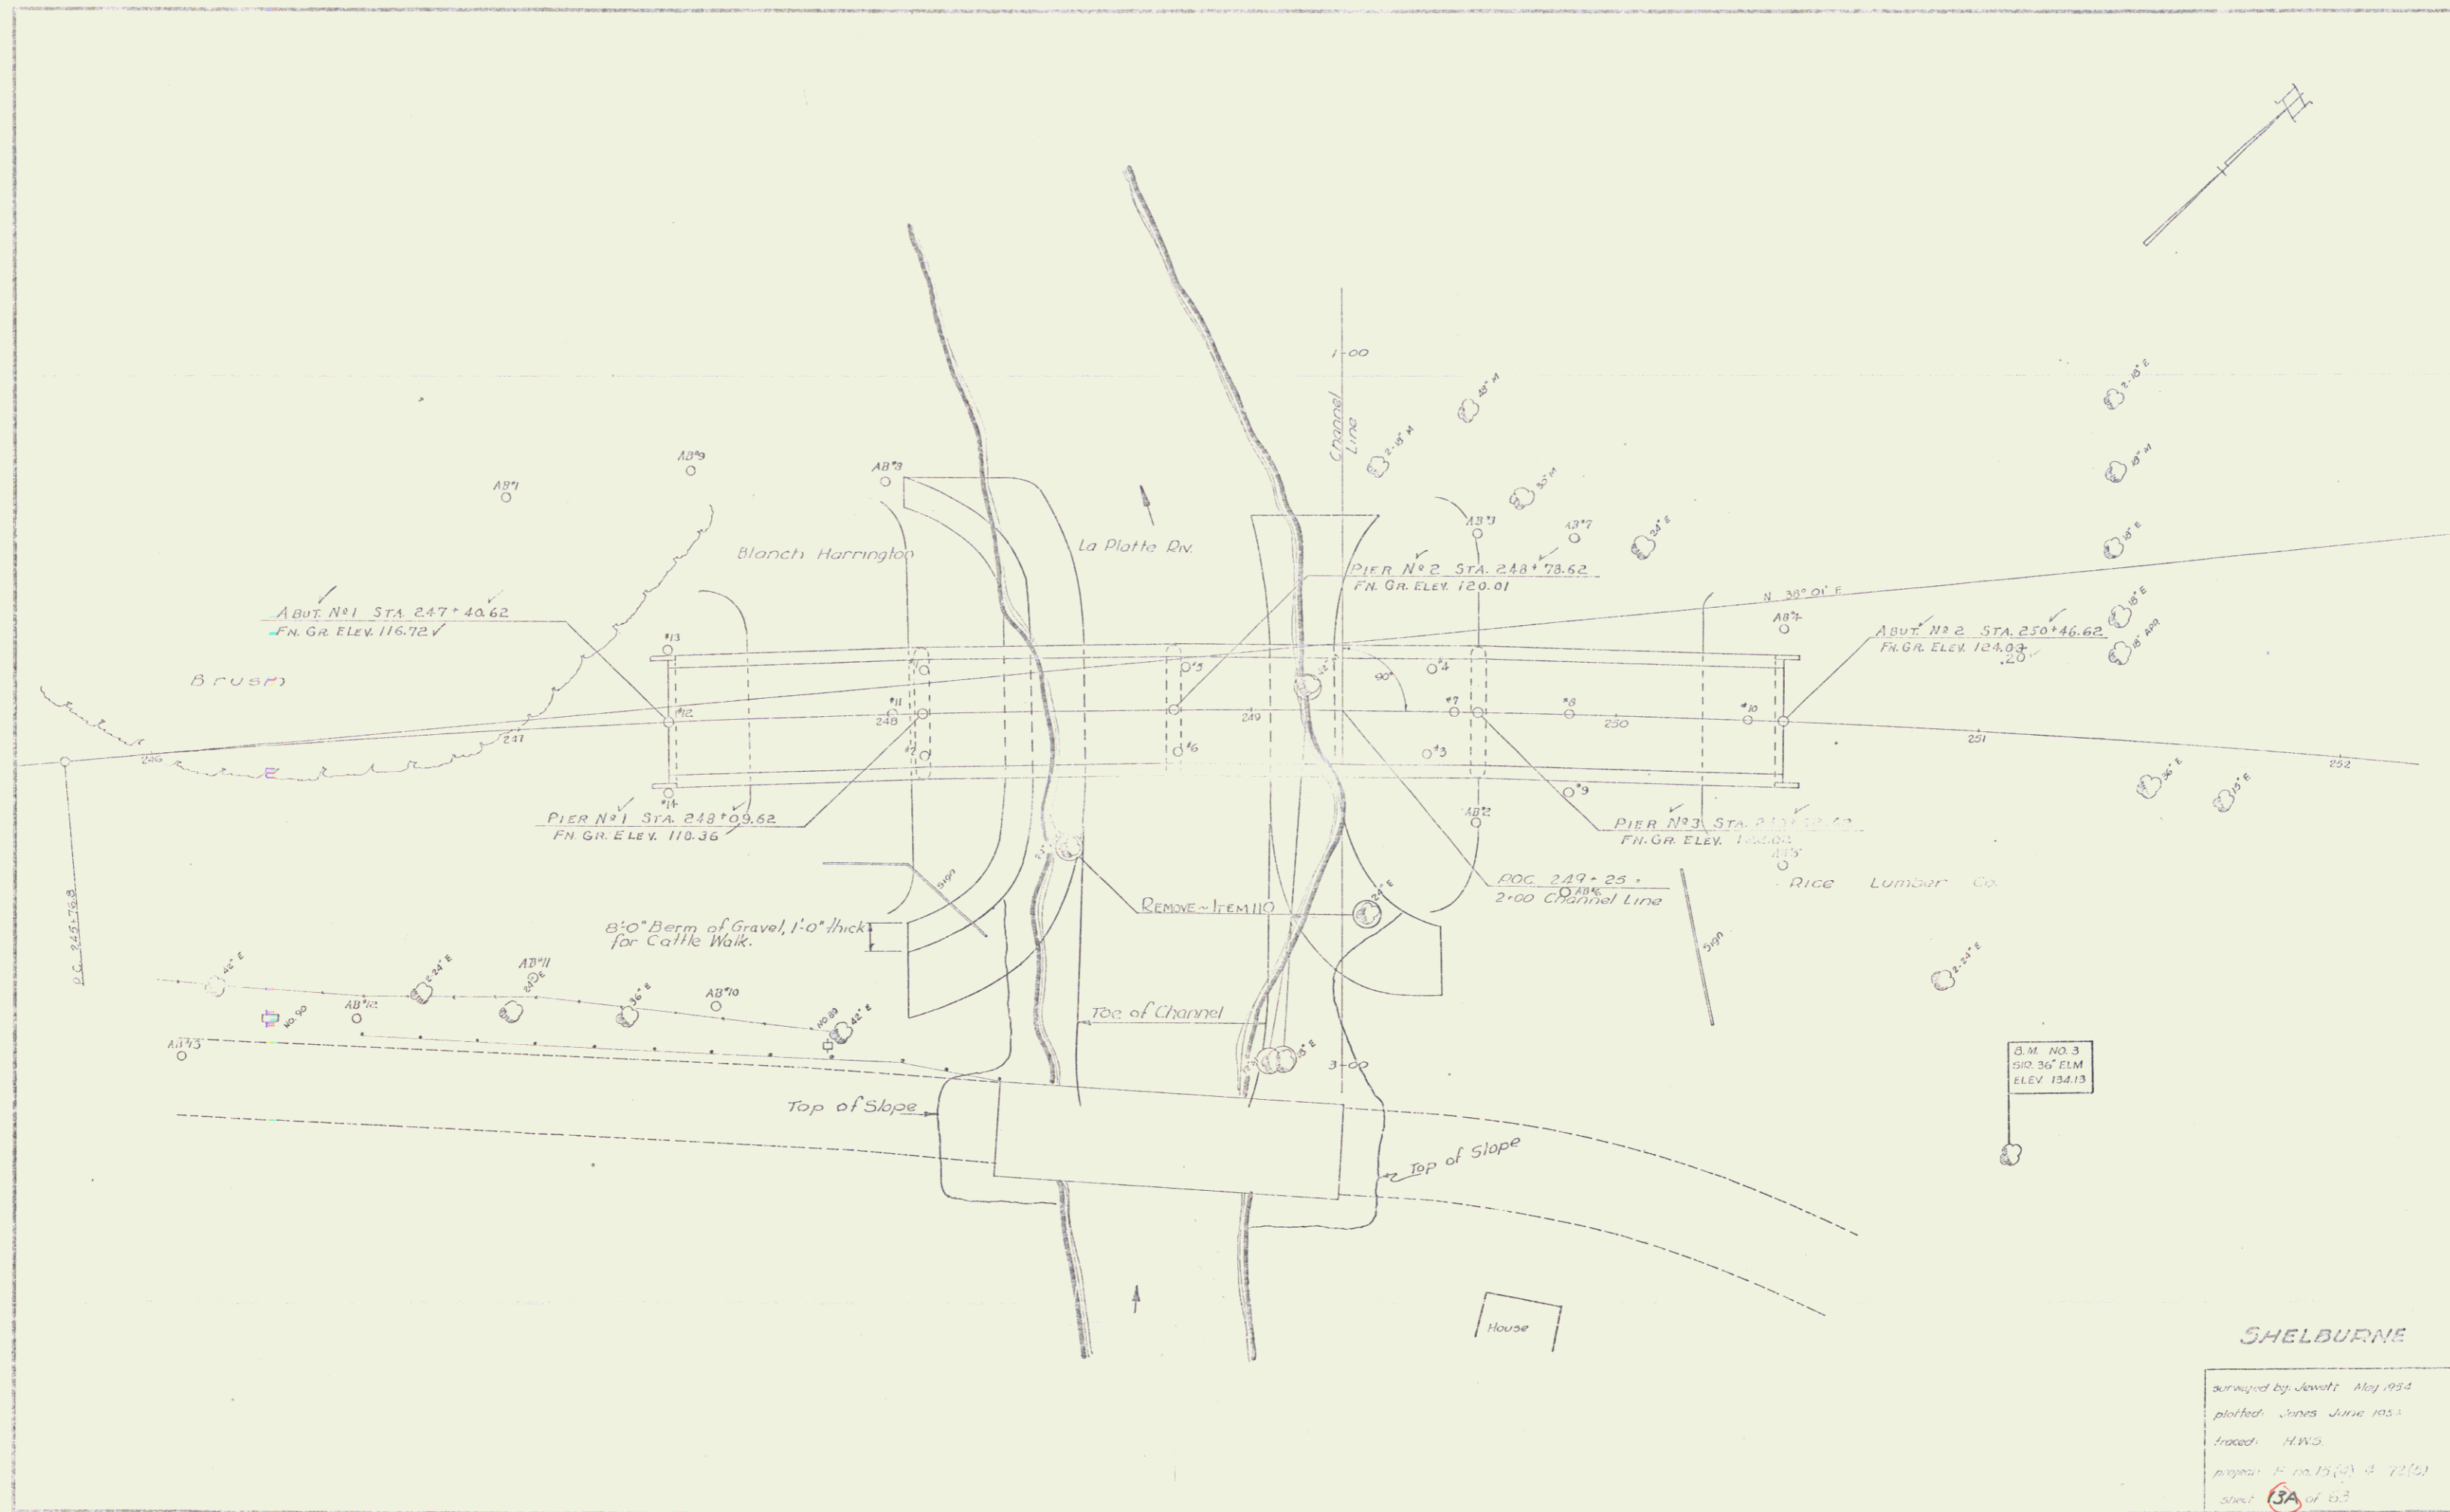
1+00

Channel Line

2-18" M

48" M

32" M

24" E

2-18" E

18" M

18" E

18" E

18" APP

AB#9

AB#1

AB#8

Blanch Harrington

La Platte Riv.

AB#3

AB#7

PIER Nº 2 STA. 248+78.62
FN. GR. ELEV. 120.01

N 38° 01' E

AB#4

ABUT. Nº 1 STA. 247+40.62
FN. GR. ELEV. 116.72

ABUT. Nº 2 STA. 250+46.62
FN. GR. ELEV. 124.03
.20

Brush

#13

#1

#5

#4

90°

#12

#11

248

249

#7

#8

250

#10

251

252

247

246

#2

#6

#3

36" E

15" E

#14

#9

AB#2

PIER Nº 1 STA. 248+09.62
FN. GR. ELEV. 118.36

PIER Nº 3 STA. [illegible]
FN. GR. ELEV. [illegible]

AB#5

Sign

POC 249+25 =
2+00 Channel Line

AB#6

Rice Lumber Co.

REMOVE ~ ITEM 110

24" E

Sign

2-24" E

8'-0" Berm of Gravel, 1'-0" thick for Cattle Walk.

P.C. 245+76.8

42" E

24" E

AB#11

24" E

36" E

AB#10

AB#12

NO. 90

NO. 89

42" E

AB#13

Toe of Channel

3+00

18" E

B.M. NO. 3
SIR. 36" ELM
ELEV. 134.13

Top of Slope

Top of Slope

House

SHELBURNE

surveyed by: Jewett May 1954
plotted: Jones June 1954
traced: H.W.S.
project: F no. 15(4) & 72(5)
sheet 3A of 63